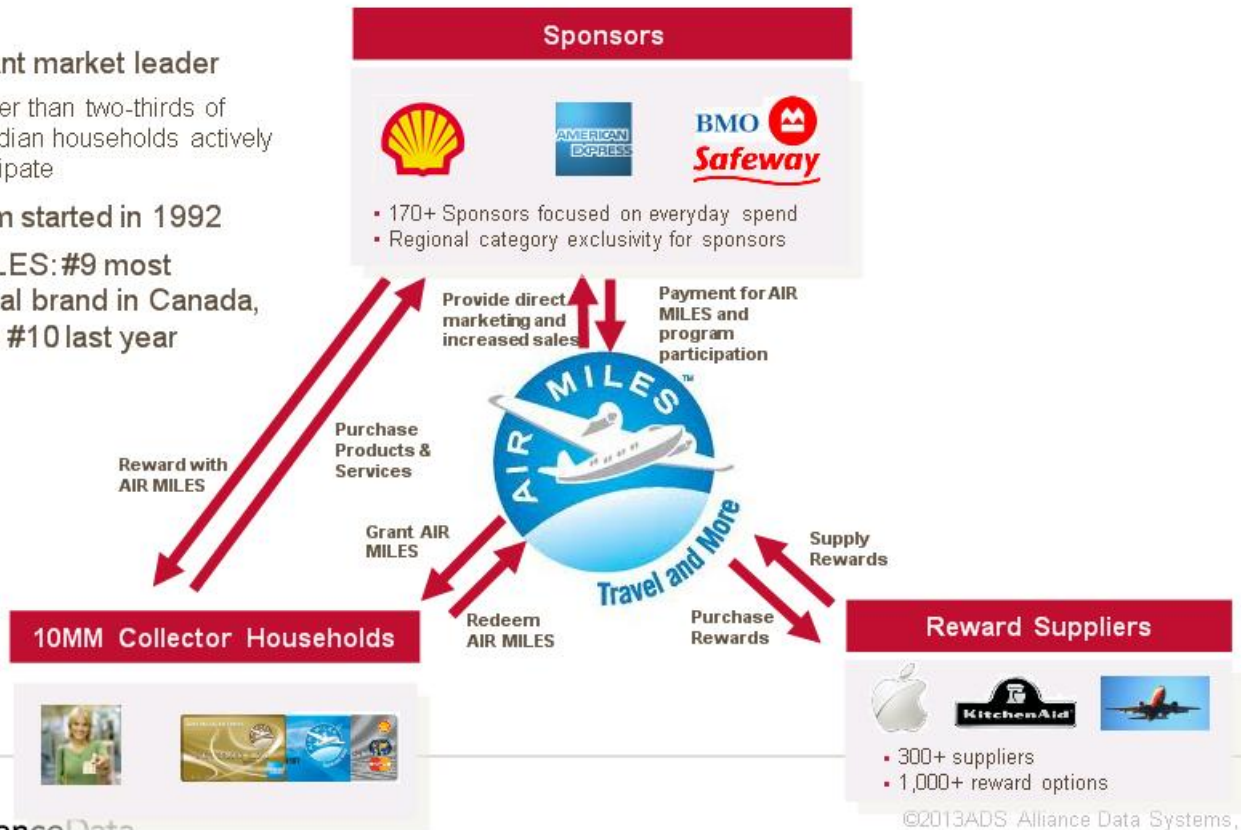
nt market leader

er than two-thirds of dian households actively ipate

n started in 1992

LES: #9 most al brand in Canada, #10 last year

Sponsors

AMERICAN EXPRESS

BMO

Safeway

▪ 170+ Sponsors focused on everyday spend
▪ Regional category exclusivity for sponsors

Provide direct marketing and increased sales

Payment for AIR MILES and program participation

AIR MILES™

Travel and More

Reward with AIR MILES

Purchase Products & Services

Grant AIR MILES

Redeem AIR MILES

Supply Rewards

Purchase Rewards

10MM Collector Households

Reward Suppliers

KitchenAid

▪ 300+ suppliers
▪ 1,000+ reward options

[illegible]nceData

©2013ADS Alliance Data Systems,